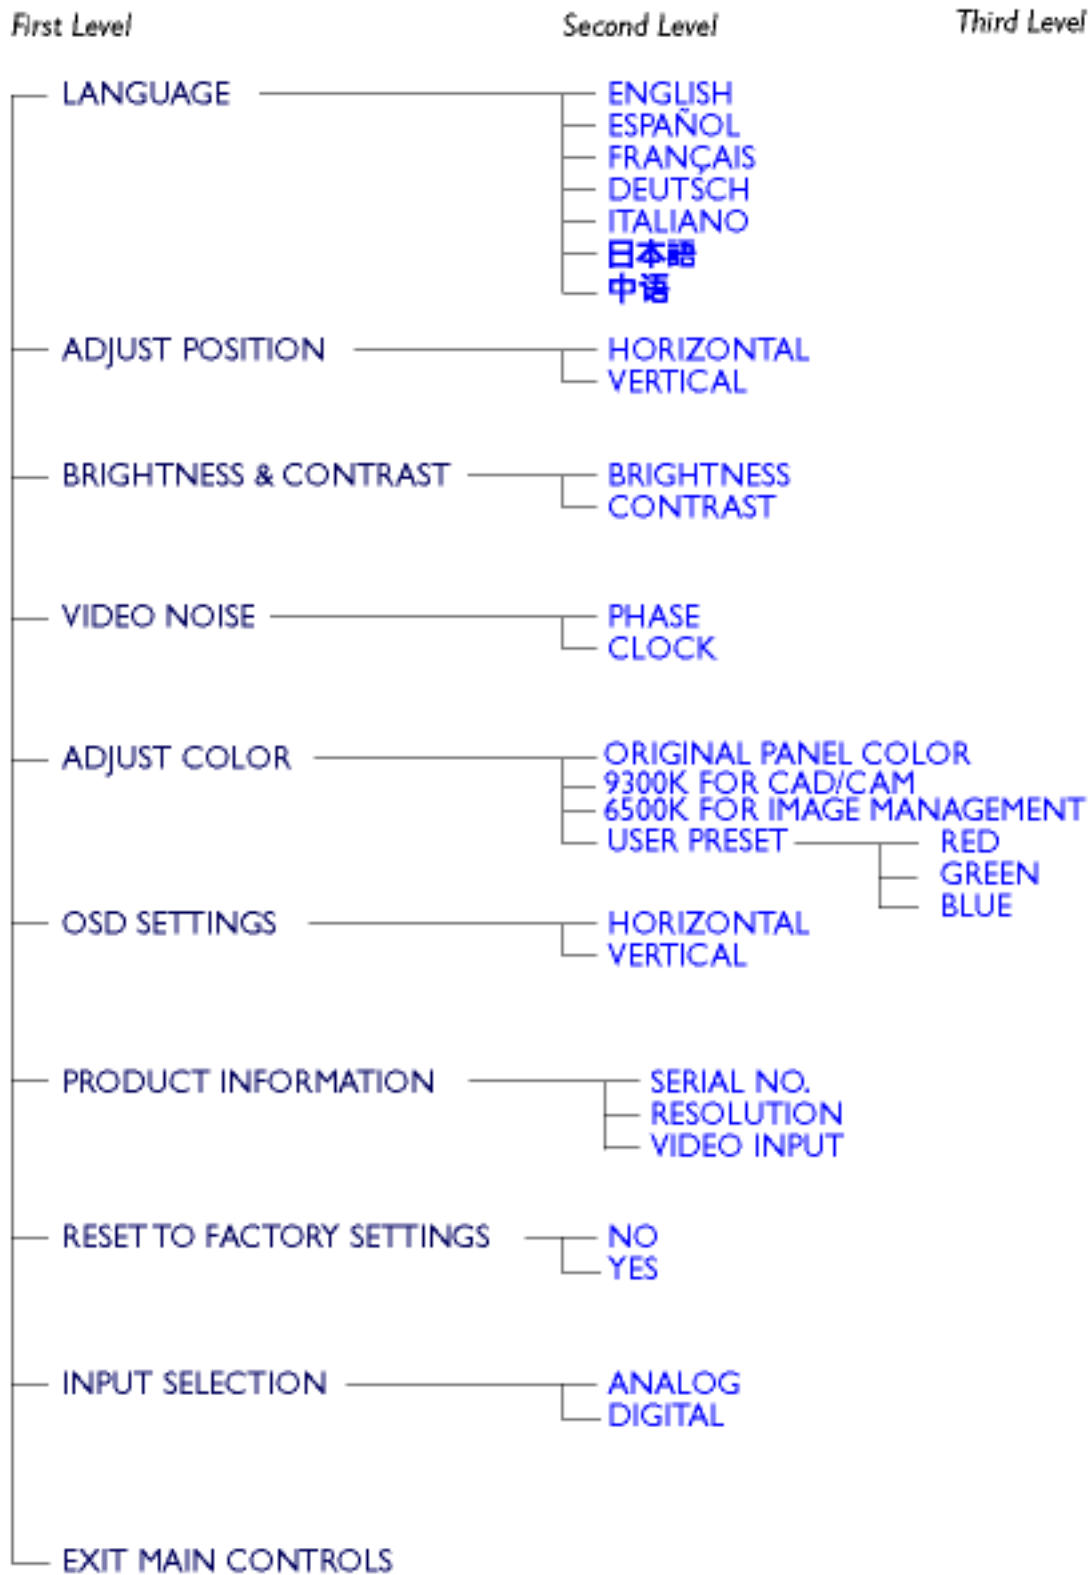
First Level
Second Level
Third Level

LANGUAGE
ENGLISH
ESPAÑOL
FRANÇAIS
DEUTSCH
ITALIANO
日本語
中语

ADJUST POSITION
HORIZONTAL
VERTICAL

BRIGHTNESS & CONTRAST
BRIGHTNESS
CONTRAST

VIDEO NOISE
PHASE
CLOCK

ADJUST COLOR
ORIGINAL PANEL COLOR
9300K FOR CAD/CAM
6500K FOR IMAGE MANAGEMENT
USER PRESET
RED
GREEN
BLUE

OSD SETTINGS
HORIZONTAL
VERTICAL

PRODUCT INFORMATION
SERIAL NO.
RESOLUTION
VIDEO INPUT

RESET TO FACTORY SETTINGS
NO
YES

INPUT SELECTION
ANALOG
DIGITAL

EXIT MAIN CONTROLS